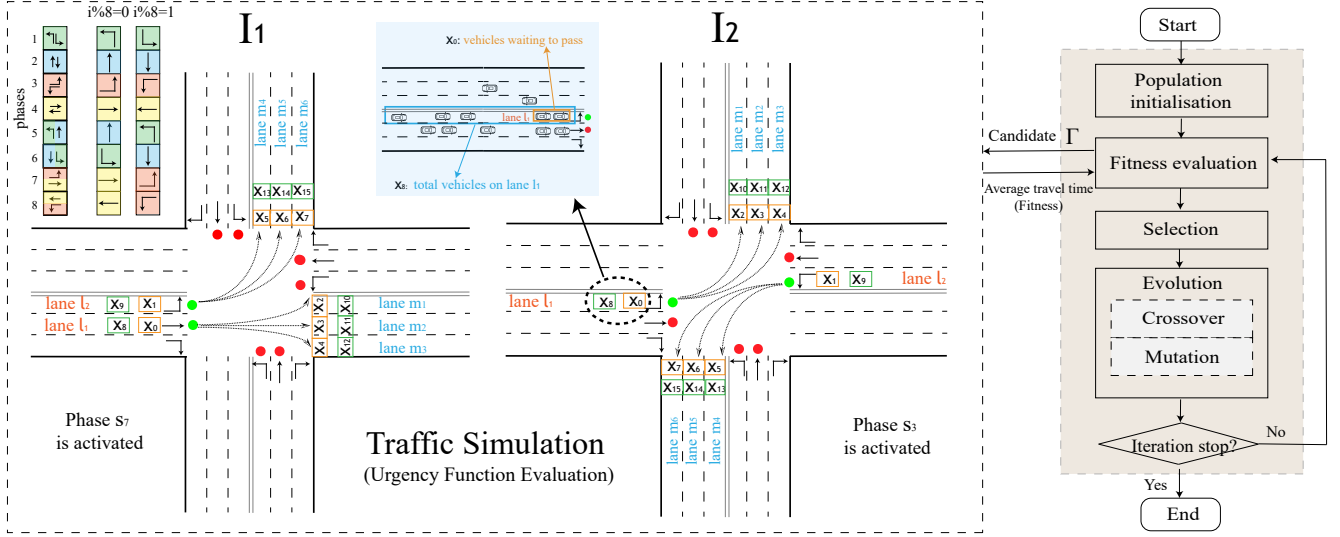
i%8=0 i%8=1

phases

1
2
3
4
5
6
7
8

$I_1$

$I_2$

$x_0$: vehicles waiting to pass

lane $l_1$

$x_8$: total vehicles on lane $l_1$

lane $m_4$ lane $m_5$ lane $m_6$

$x_{13}$ $x_{14}$ $x_{15}$
$x_5$ $x_6$ $x_7$

lane $l_2$ $x_9$ $x_1$
lane $l_1$ $x_8$ $x_0$

$x_2$ $x_{10}$
$x_3$ $x_{11}$
$x_4$ $x_{12}$

lane $m_1$
lane $m_2$
lane $m_3$

Phase $s_7$ is activated

Traffic Simulation
(Urgency Function Evaluation)

lane $m_1$ lane $m_2$ lane $m_3$

$x_{10}$ $x_{11}$ $x_{12}$
$x_2$ $x_3$ $x_4$

$x_1$ $x_9$ lane $l_2$

lane $l_1$ $x_8$ $x_0$

$x_7$ $x_6$ $x_5$
$x_{15}$ $x_{14}$ $x_{13}$

lane $m_6$ lane $m_5$ lane $m_4$

Phase $s_3$ is activated

Start
Population initialisation
Candidate $\Gamma$
Fitness evaluation
Average travel time (Fitness)
Selection
Evolution
Crossover
Mutation
Iteration stop?
No
Yes
End